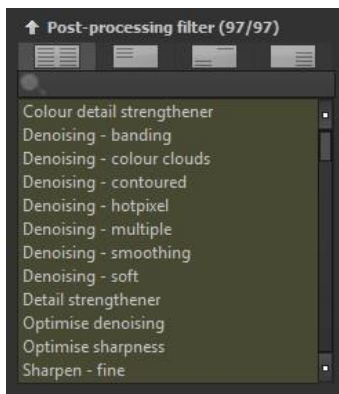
↑ Post-processing filter (97/97)

Colour detail strengthener
Denoising - banding
Denoising - colour clouds
Denoising - contoured
Denoising - hotpixel
Denoising - multiple
Denoising - smoothing
Denoising - soft
Detail strengthener
Optimise denoising
Optimise sharpness
Sharpen - fine